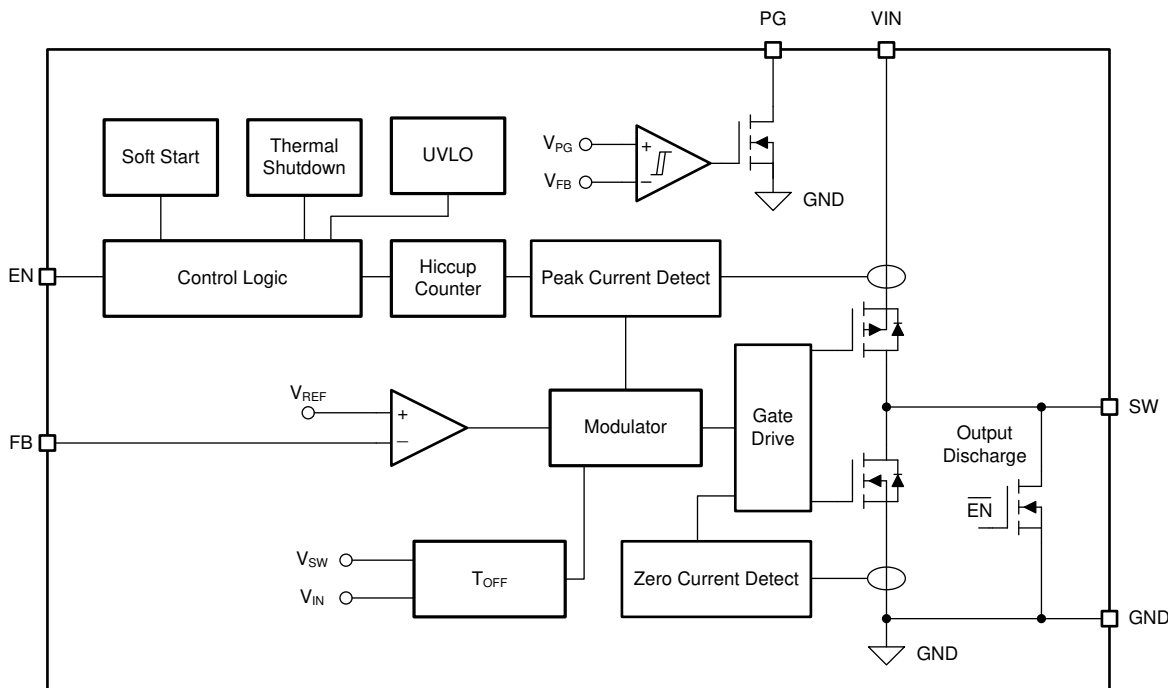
PG
VIN
Soft Start
Thermal Shutdown
UVLO
$V_{PG}$
$V_{FB}$
+
–
GND
EN
Control Logic
Hiccup Counter
Peak Current Detect
$V_{REF}$
+
–
FB
Modulator
Gate Drive
SW
Output Discharge
$\overline{EN}$
$V_{SW}$
$V_{IN}$
$T_{OFF}$
Zero Current Detect
GND
GND